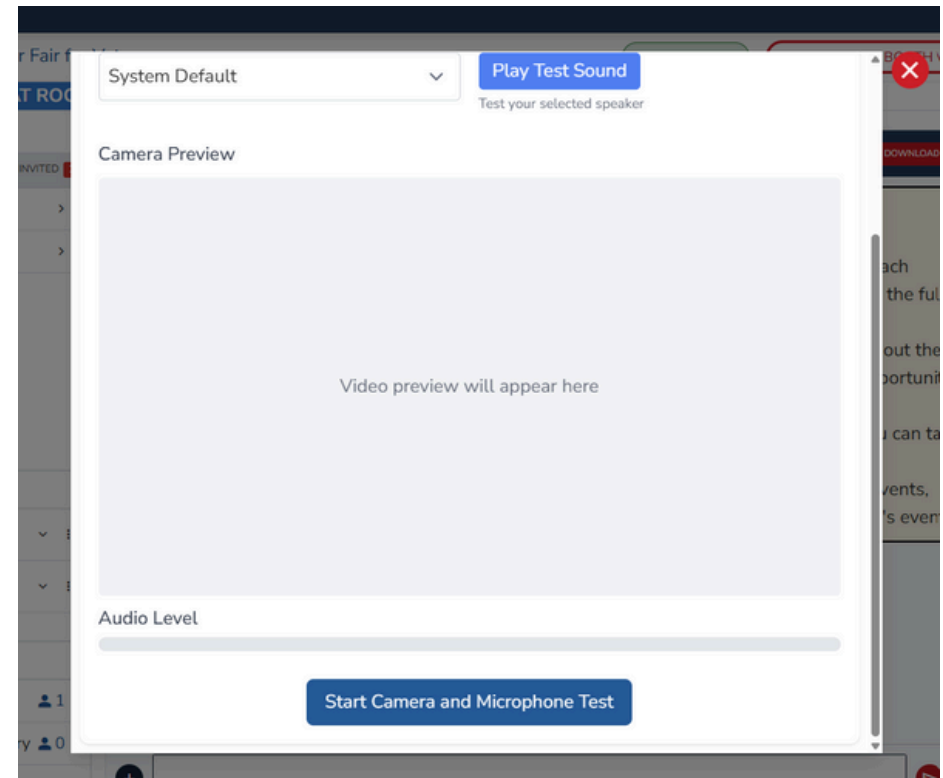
r Fair f

T ROC

NVITED

System Default

Play Test Sound

Test your selected speaker

Camera Preview

Video preview will appear here

Audio Level

Start Camera and Microphone Test

BOOTH

DOWNLOAD

ach
the fu

out the
portuni

can ta

vents,
's even

1
ry 0